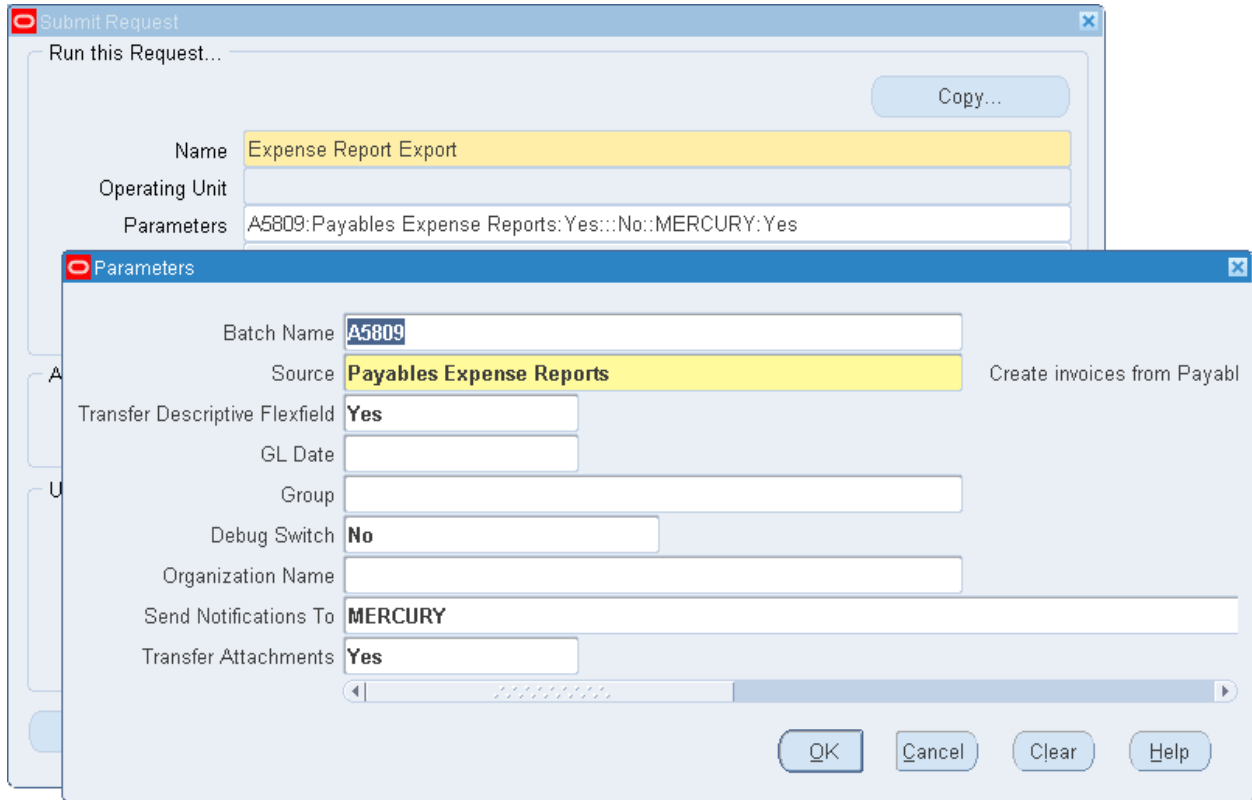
Submit Request

Run this Request...

Copy...

Name Expense Report Export

Operating Unit

Parameters A5809:Payables Expense Reports:Yes:::No::MERCURY:Yes

A

U

Parameters

Batch Name A5809

Source Payables Expense Reports

Create invoices from Payabl

Transfer Descriptive Flexfield Yes

GL Date

Group

Debug Switch No

Organization Name

Send Notifications To MERCURY

Transfer Attachments Yes

OK Cancel Clear Help